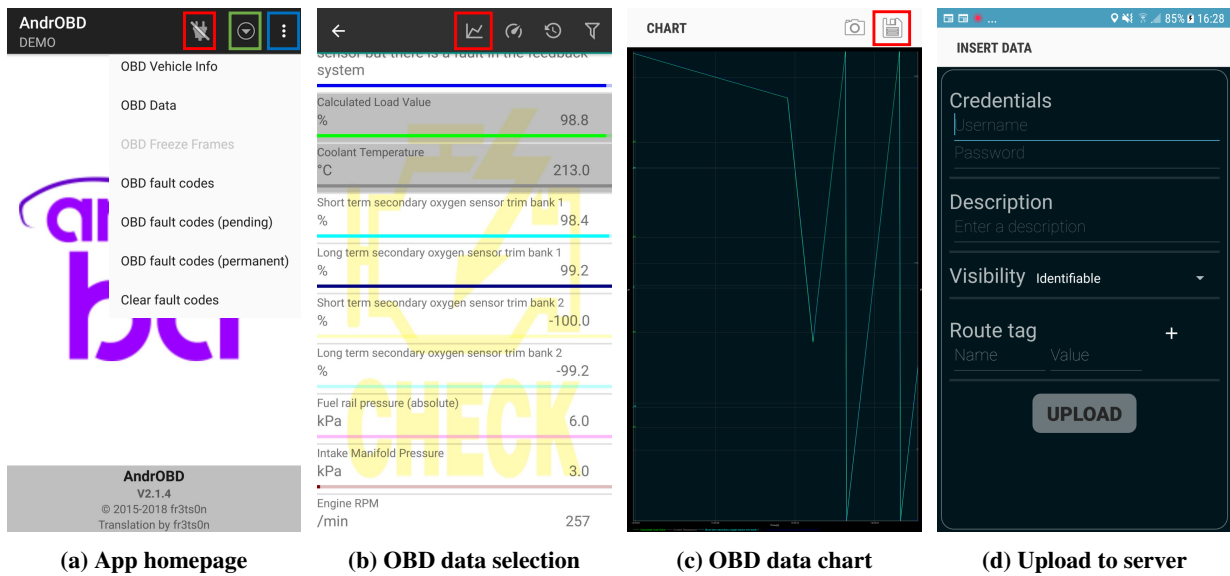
AndrOBD
DEMO

OBD Vehicle Info
OBD Data
OBD Freeze Frames
OBD fault codes
OBD fault codes (pending)
OBD fault codes (permanent)
Clear fault codes

AndrOBD
V2.1.4
© 2015-2018 fr3ts0n
Translation by fr3ts0n

(a) App homepage

sensor but there is a fault in the feedback system

Calculated Load Value
% 98.8

Coolant Temperature
°C 213.0

Short term secondary oxygen sensor trim bank 1
% 98.4

Long term secondary oxygen sensor trim bank 1
% 99.2

Short term secondary oxygen sensor trim bank 2
% -100.0

Long term secondary oxygen sensor trim bank 2
% -99.2

Fuel rail pressure (absolute)
kPa 6.0

Intake Manifold Pressure
kPa 3.0

Engine RPM
/min 257

(b) OBD data selection

CHART

(c) OBD data chart

85% 16:28

INSERT DATA

Credentials
Username
Password

Description
Enter a description

Visibility Identifiable

Route tag +
Name Value

UPLOAD

(d) Upload to server